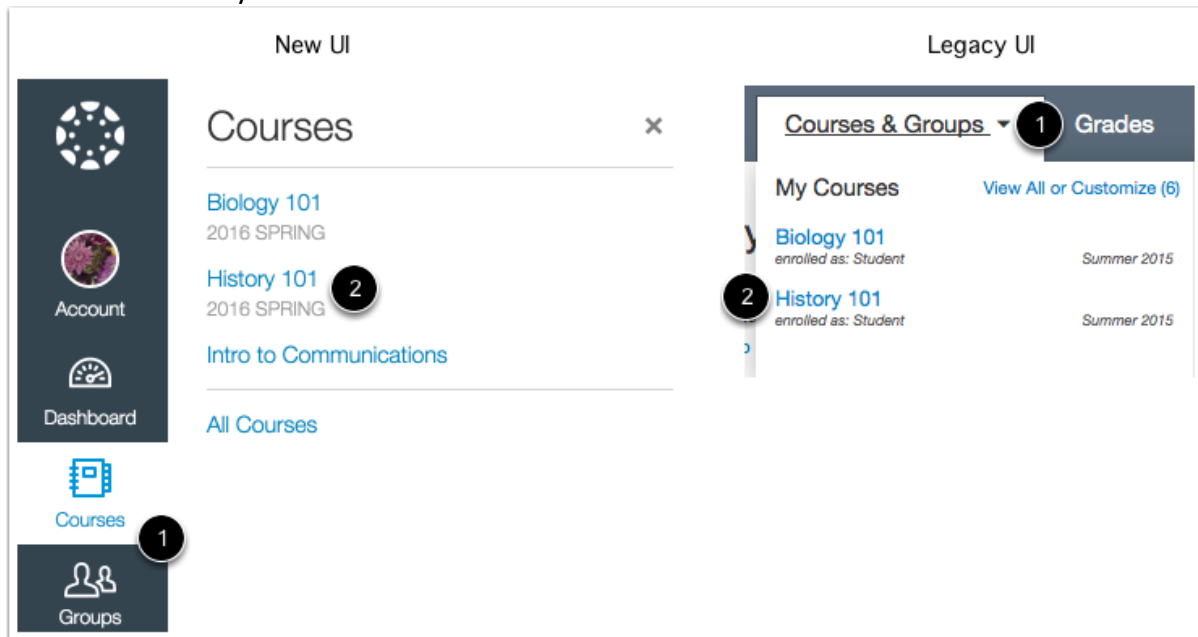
New UI

Legacy UI

Account

Dashboard

Courses

1

Groups

Courses ×

Biology 101
2016 SPRING

History 101
2016 SPRING

2

Intro to Communications

All Courses

Courses & Groups

1

Grades

My Courses View All or Customize (6)

Biology 101
enrolled as: Student Summer 2015

2

History 101
enrolled as: Student Summer 2015